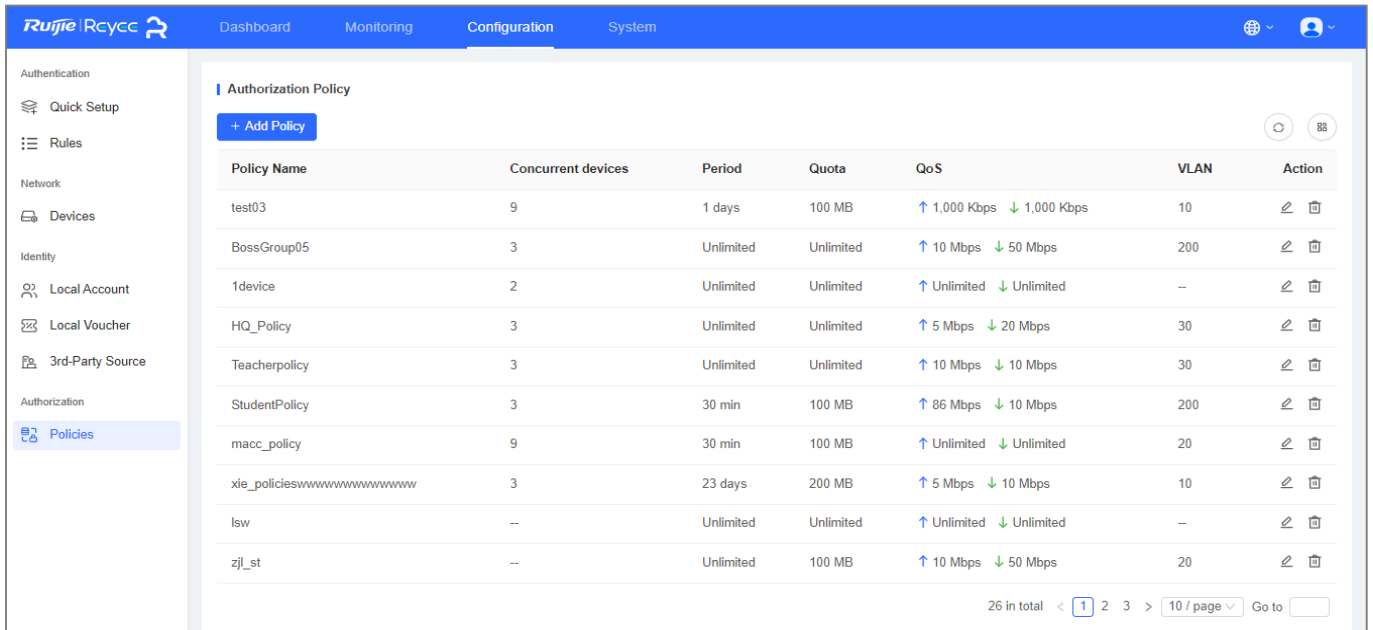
Ruijie | Rcycc

Dashboard Monitoring Configuration System

Authentication
Quick Setup
Rules
Network
Devices
Identity
Local Account
Local Voucher
3rd-Party Source
Authorization
Policies

Authorization Policy

+ Add Policy

| Policy Name | Concurrent devices | Period | Quota | QoS | VLAN | Action |
|---|---|---|---|---|---|---|
| test03 | 9 | 1 days | 100 MB | ↑ 1,000 Kbps ↓ 1,000 Kbps | 10 | |
| BossGroup05 | 3 | Unlimited | Unlimited | ↑ 10 Mbps ↓ 50 Mbps | 200 | |
| 1device | 2 | Unlimited | Unlimited | ↑ Unlimited ↓ Unlimited | -- | |
| HQ_Policy | 3 | Unlimited | Unlimited | ↑ 5 Mbps ↓ 20 Mbps | 30 | |
| Teacherpolicy | 3 | Unlimited | Unlimited | ↑ 10 Mbps ↓ 10 Mbps | 30 | |
| StudentPolicy | 3 | 30 min | 100 MB | ↑ 86 Mbps ↓ 10 Mbps | 200 | |
| macc_policy | 9 | 30 min | 100 MB | ↑ Unlimited ↓ Unlimited | 20 | |
| xie_policieswwwwwwwwwwwwww | 3 | 23 days | 200 MB | ↑ 5 Mbps ↓ 10 Mbps | 10 | |
| lsw | -- | Unlimited | Unlimited | ↑ Unlimited ↓ Unlimited | -- | |
| zjl_st | -- | Unlimited | 100 MB | ↑ 10 Mbps ↓ 50 Mbps | 20 | |

26 in total < 1 2 3 > 10 / page Go to